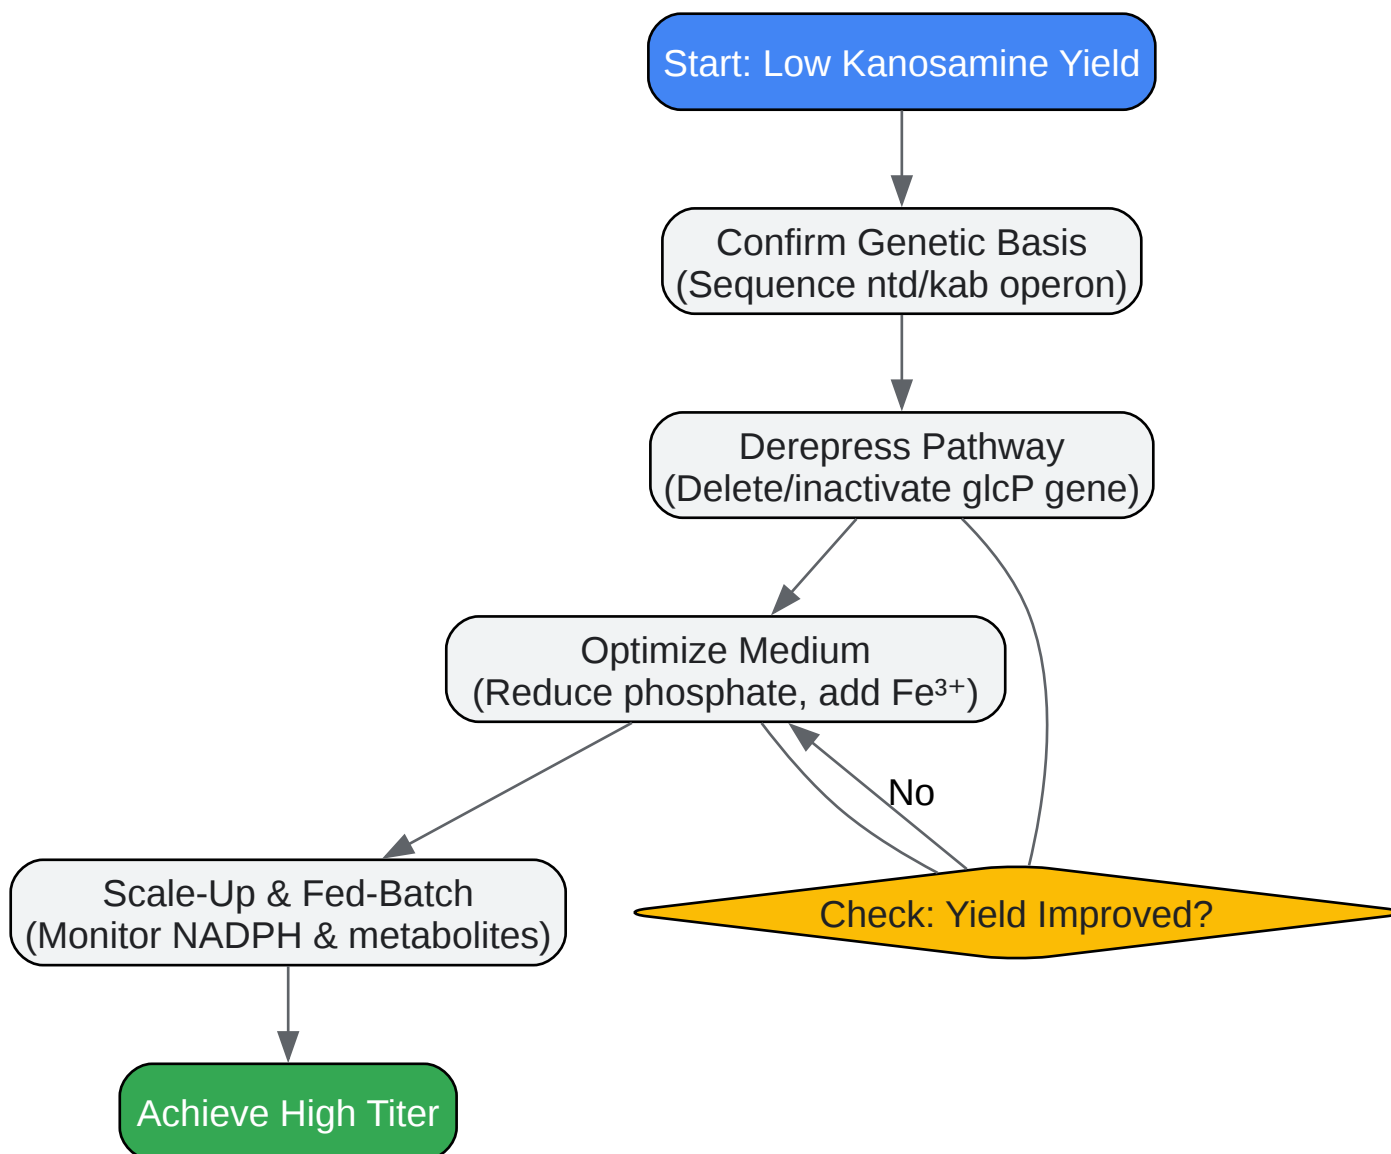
Start: Low Kanosamine Yield

Confirm Genetic Basis (Sequence ntd/kab operon)

Derepress Pathway (Delete/inactivate glcP gene)

Optimize Medium (Reduce phosphate, add $Fe^{3+}$)

No

Scale-Up & Fed-Batch (Monitor NADPH & metabolites)

Check: Yield Improved?

Achieve High Titer